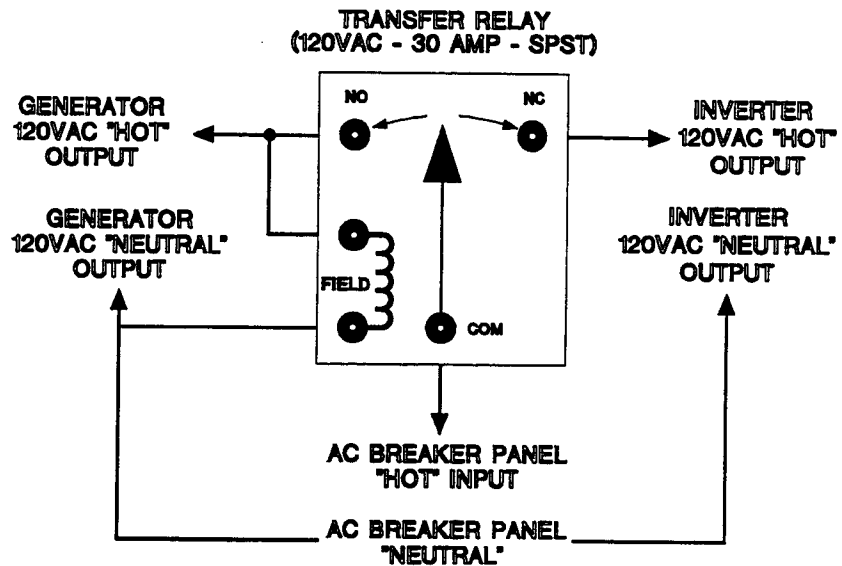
TRANSFER RELAY
(120VAC - 30 AMP - SPST)

GENERATOR
120VAC "HOT"
OUTPUT

GENERATOR
120VAC "NEUTRAL"
OUTPUT

NO

NC

FIELD

COM

INVERTER
120VAC "HOT"
OUTPUT

INVERTER
120VAC "NEUTRAL"
OUTPUT

AC BREAKER PANEL
"HOT" INPUT

AC BREAKER PANEL
"NEUTRAL"